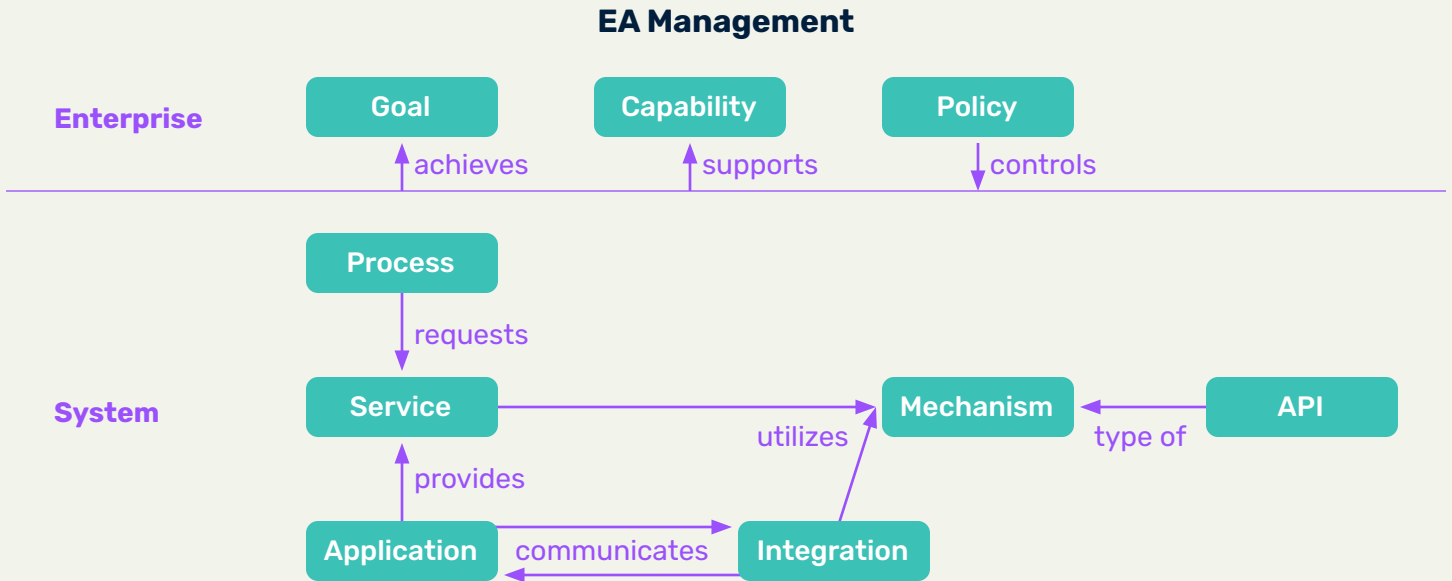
EA Management

Enterprise

Goal

Capability

Policy

achieves

supports

controls

Process

requests

System

Service

Mechanism

API

utilizes

type of

provides

Application

communicates

Integration